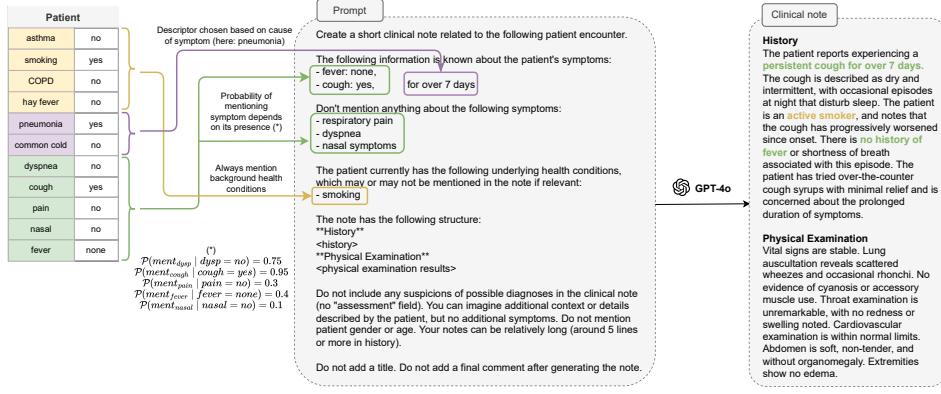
| Patient | |
|---|---|
| asthma | no |
| smoking | yes |
| COPD | no |
| hay fever | no |
| pneumonia | yes |
| common cold | no |
| dyspnea | no |
| cough | yes |
| pain | no |
| nasal | no |
| fever | none |

Descriptor chosen based on cause of symptom (here: pneumonia)

Probability of mentioning symptom depends on its presence (*)

Always mention background health conditions

(*)
$\mathcal{P}(ment_{dysp} \mid dysp = no) = 0.75$
$\mathcal{P}(ment_{cough} \mid cough = yes) = 0.95$
$\mathcal{P}(ment_{pain} \mid pain = no) = 0.3$
$\mathcal{P}(ment_{fever} \mid fever = none) = 0.4$
$\mathcal{P}(ment_{nasal} \mid nasal = no) = 0.1$

Prompt

Create a short clinical note related to the following patient encounter.

The following information is known about the patient's symptoms:
- fever: none,
- cough: yes,
for over 7 days

Don't mention anything about the following symptoms:
- respiratory pain
- dyspnea
- nasal symptoms

The patient currently has the following underlying health conditions, which may or may not be mentioned in the note if relevant:
- smoking

The note has the following structure:
**History**
<history>
**Physical Examination**
<physical examination results>

Do not include any suspicions of possible diagnoses in the clinical note (no "assessment" field). You can imagine additional context or details described by the patient, but no additional symptoms. Do not mention patient gender or age. Your notes can be relatively long (around 5 lines or more in history).

Do not add a title. Do not add a final comment after generating the note.

GPT-4o

Clinical note

History
The patient reports experiencing a persistent cough for over 7 days. The cough is described as dry and intermittent, with occasional episodes at night that disturb sleep. The patient is an active smoker, and notes that the cough has progressively worsened since onset. There is no history of fever or shortness of breath associated with this episode. The patient has tried over-the-counter cough syrups with minimal relief and is concerned about the prolonged duration of symptoms.

Physical Examination
Vital signs are stable. Lung auscultation reveals scattered wheezes and occasional rhonchi. No evidence of cyanosis or accessory muscle use. Throat examination is unremarkable, with no redness or swelling noted. Cardiovascular examination is within normal limits. Abdomen is soft, non-tender, and without organomegaly. Extremities show no edema.